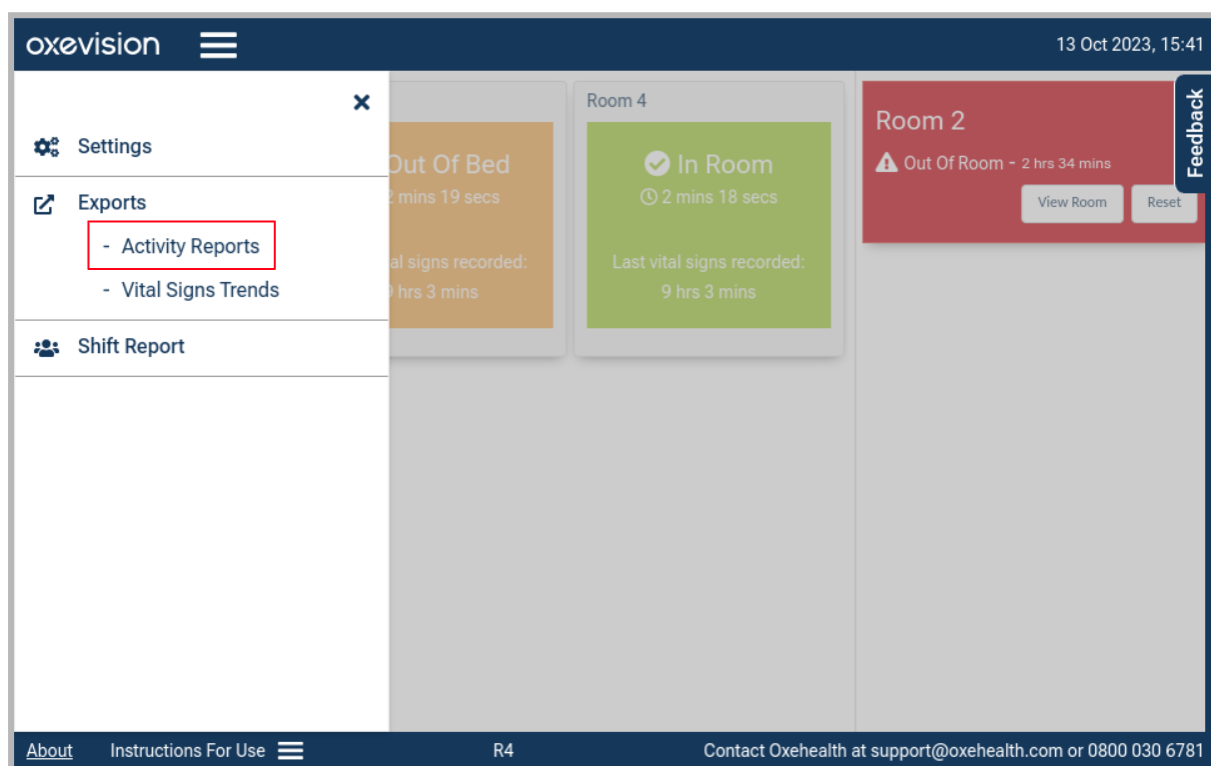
oxevision

13 Oct 2023, 15:41

Settings

Exports

- Activity Reports

- Vital Signs Trends

Shift Report

Out Of Bed
2 mins 19 secs

al signs recorded:
9 hrs 3 mins

Room 4

In Room
2 mins 18 secs

Last vital signs recorded:
9 hrs 3 mins

Room 2

Out Of Room - 2 hrs 34 mins

View Room

Reset

Feedback

About

Instructions For Use

R4

Contact Oxehealth at support@oxehealth.com or 0800 030 6781